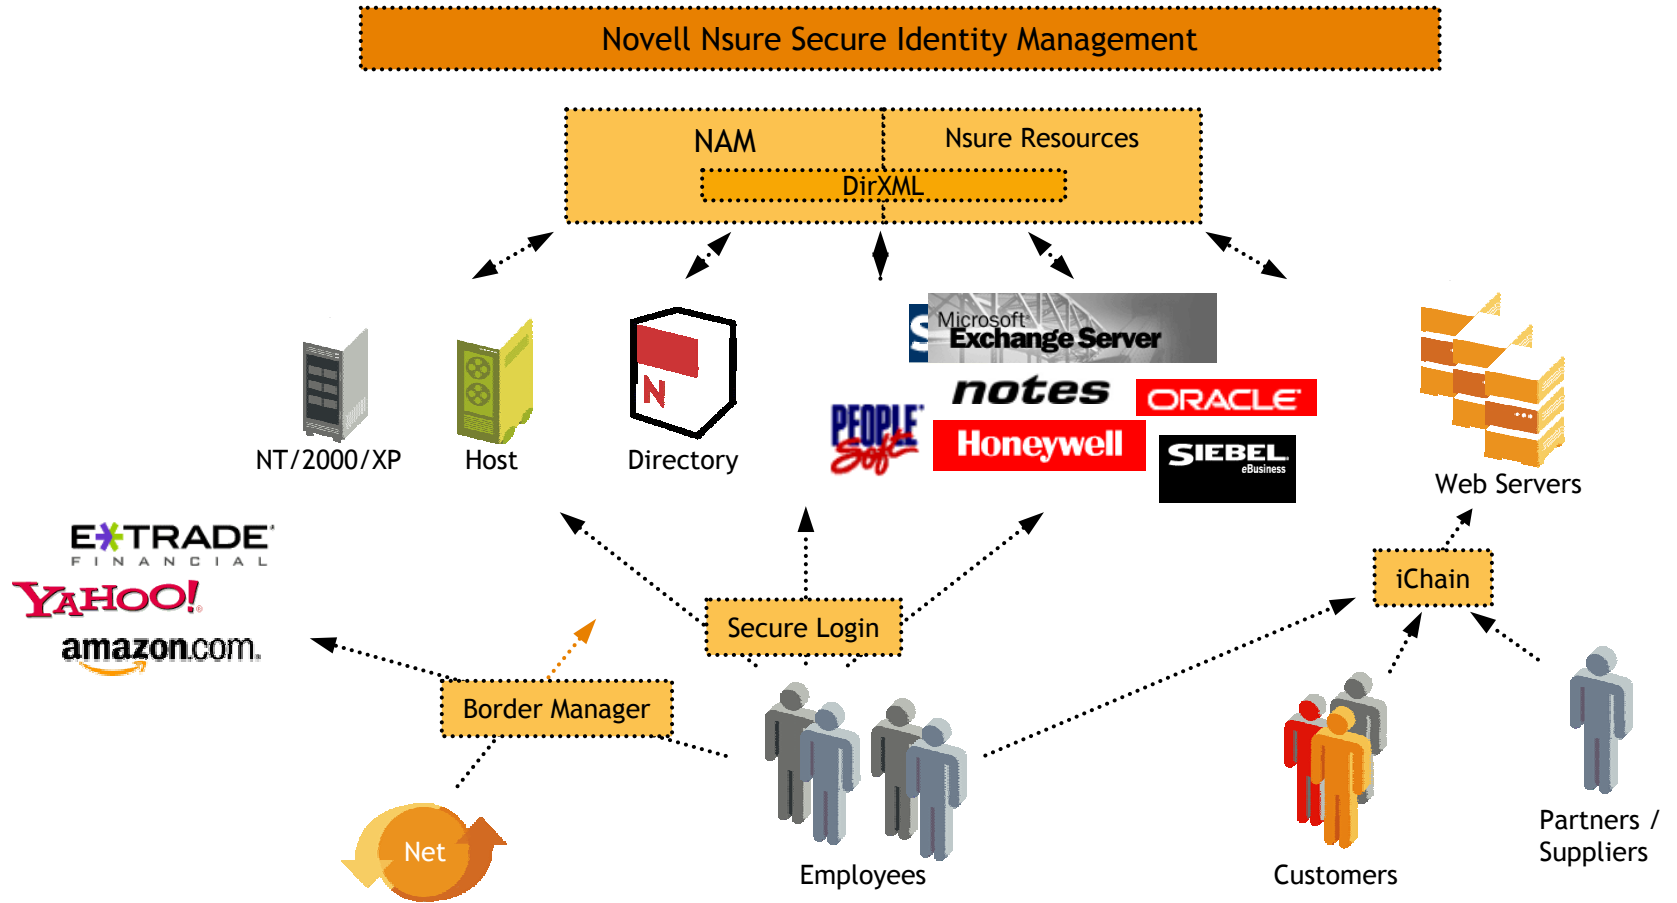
Novell Nsure Secure Identity Management

NAM

Nsure Resources

DirXML

NT/2000/XP

Host

N

Directory

S

Microsoft Exchange Server

notes

ORACLE

PEOPLE Soft

Honeywell

SIEBEL eBusiness

Web Servers

E*TRADE FINANCIAL

YAHOO!

amazon.com

iChain

Secure Login

Border Manager

Net

Employees

Customers

Partners / Suppliers